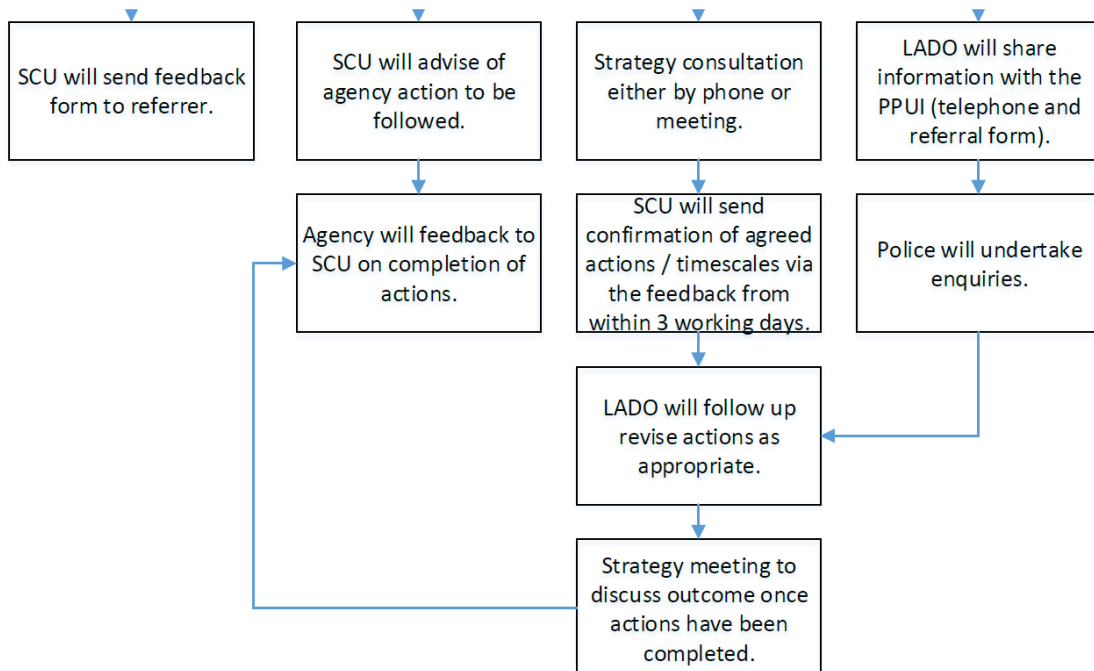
SCU will send feedback form to referrer.

SCU will advise of agency action to be followed.

Strategy consultation either by phone or meeting.

LADO will share information with the PPUI (telephone and referral form).

Agency will feedback to SCU on completion of actions.

SCU will send confirmation of agreed actions / timescales via the feedback from within 3 working days.

Police will undertake enquiries.

LADO will follow up revise actions as appropriate.

Strategy meeting to discuss outcome once actions have been completed.